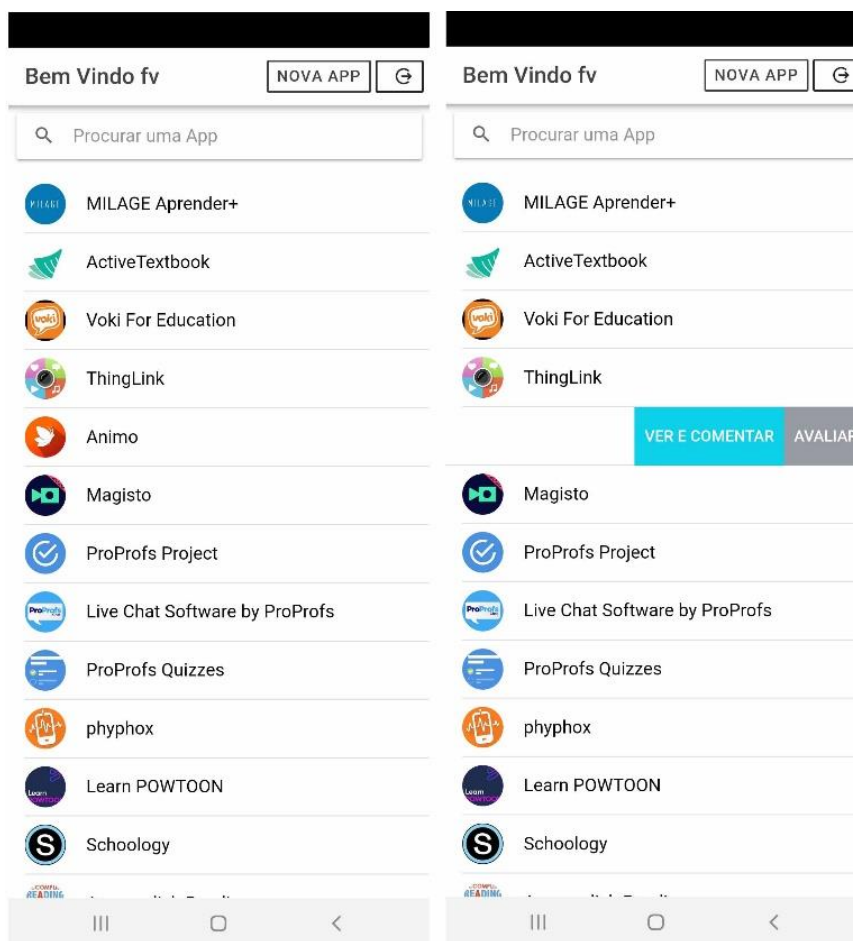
Bem Vindo fv NOVA APP

Procurar uma App

MILAGE Aprender+

ActiveTextbook

Voki For Education

ThingLink

Animo

Magisto

ProProfs Project

Live Chat Software by ProProfs

ProProfs Quizzes

phyphox

Learn POWTOON

Schoology

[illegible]

Bem Vindo fv NOVA APP

Procurar uma App

MILAGE Aprender+

ActiveTextbook

Voki For Education

ThingLink

VER E COMENTAR AVALIAR

Magisto

ProProfs Project

Live Chat Software by ProProfs

ProProfs Quizzes

phyphox

Learn POWTOON

Schoology

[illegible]